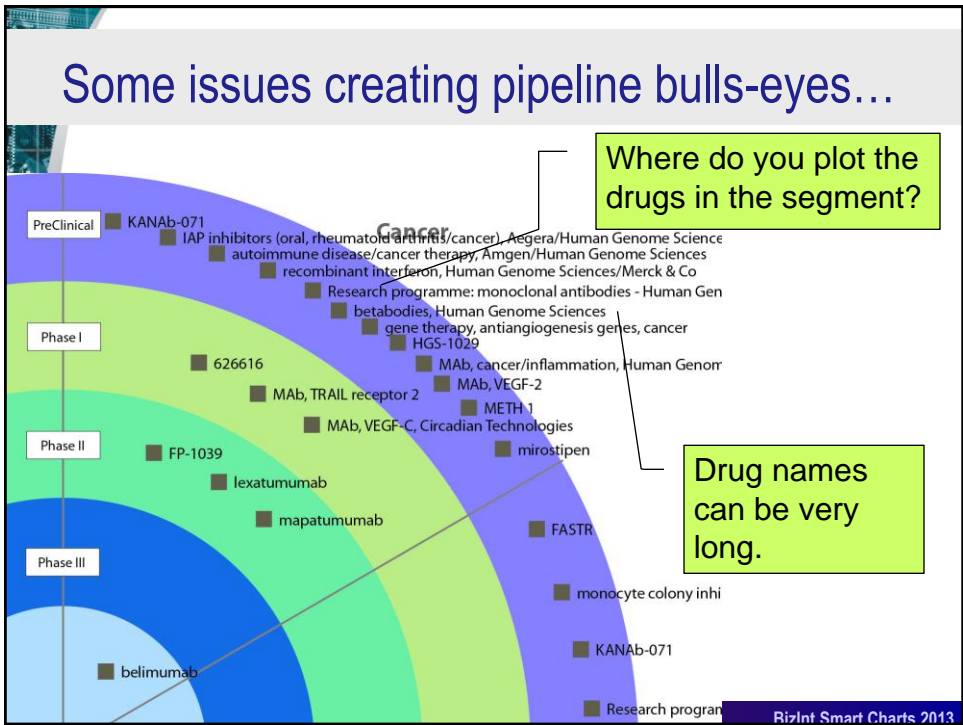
Some issues creating pipeline bulls-eyes…

Where do you plot the drugs in the segment?

Cancer

PreClinical

KANAb-071

IAP inhibitors (oral, rheumatoid arthritis/cancer), Aegera/Human Genome Science

autoimmune disease/cancer therapy, Amgen/Human Genome Sciences

recombinant interferon, Human Genome Sciences/Merck & Co

Research programme: monoclonal antibodies - Human Gen

betabodies, Human Genome Sciences

gene therapy, antiangiogenesis genes, cancer

HGS-1029

Phase I

626616

MAb, cancer/inflammation, Human Genom

MAb, VEGF-2

MAb, TRAIL receptor 2

METH 1

MAb, VEGF-C, Circadian Technologies

Phase II

FP-1039

mirostipen

lexatumumab

Drug names can be very long.

mapatumumab

FASTR

Phase III

monocyte colony inhi

KANAb-071

belimumab

Research program

BizInt Smart Charts 2013